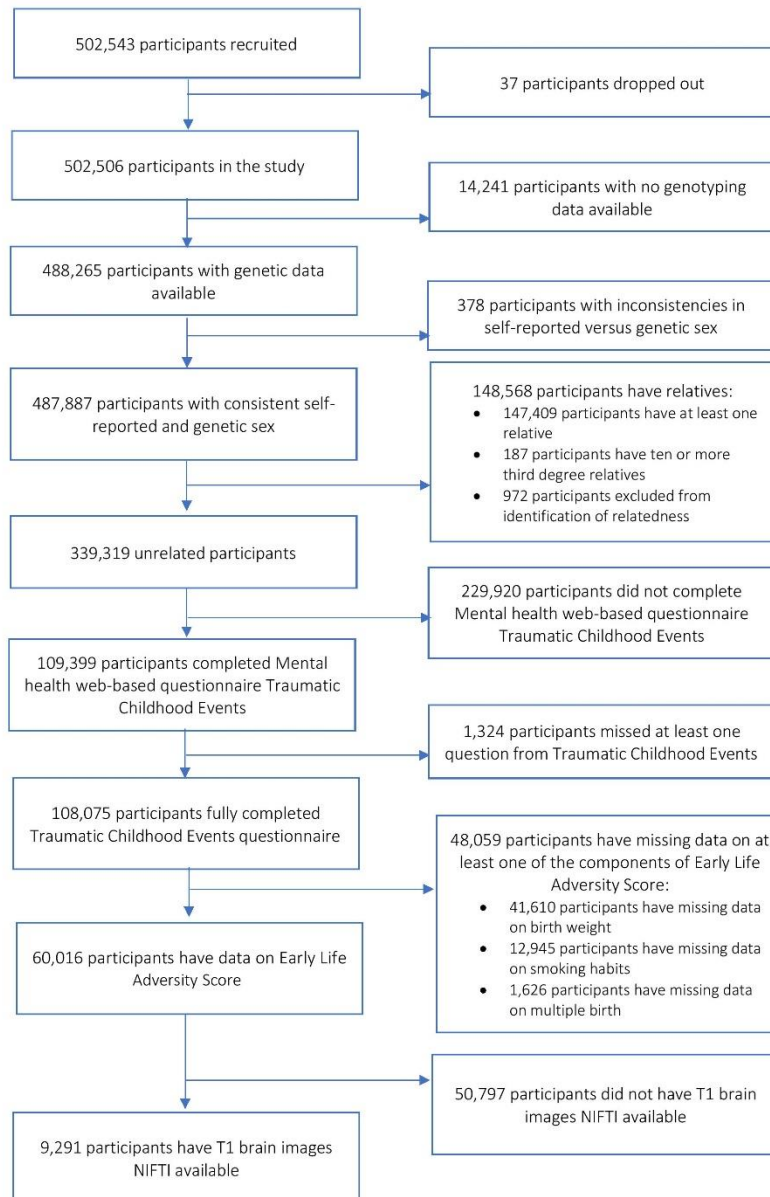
502,543 participants recruited

37 participants dropped out

502,506 participants in the study

14,241 participants with no genotyping data available

488,265 participants with genetic data available

378 participants with inconsistencies in self-reported versus genetic sex

487,887 participants with consistent self-reported and genetic sex

148,568 participants have relatives:
- 147,409 participants have at least one relative
- 187 participants have ten or more third degree relatives
- 972 participants excluded from identification of relatedness

339,319 unrelated participants

229,920 participants did not complete Mental health web-based questionnaire Traumatic Childhood Events

109,399 participants completed Mental health web-based questionnaire Traumatic Childhood Events

1,324 participants missed at least one question from Traumatic Childhood Events

108,075 participants fully completed Traumatic Childhood Events questionnaire

48,059 participants have missing data on at least one of the components of Early Life Adversity Score:
- 41,610 participants have missing data on birth weight
- 12,945 participants have missing data on smoking habits
- 1,626 participants have missing data on multiple birth

60,016 participants have data on Early Life Adversity Score

50,797 participants did not have T1 brain images NIFTI available

9,291 participants have T1 brain images NIFTI available